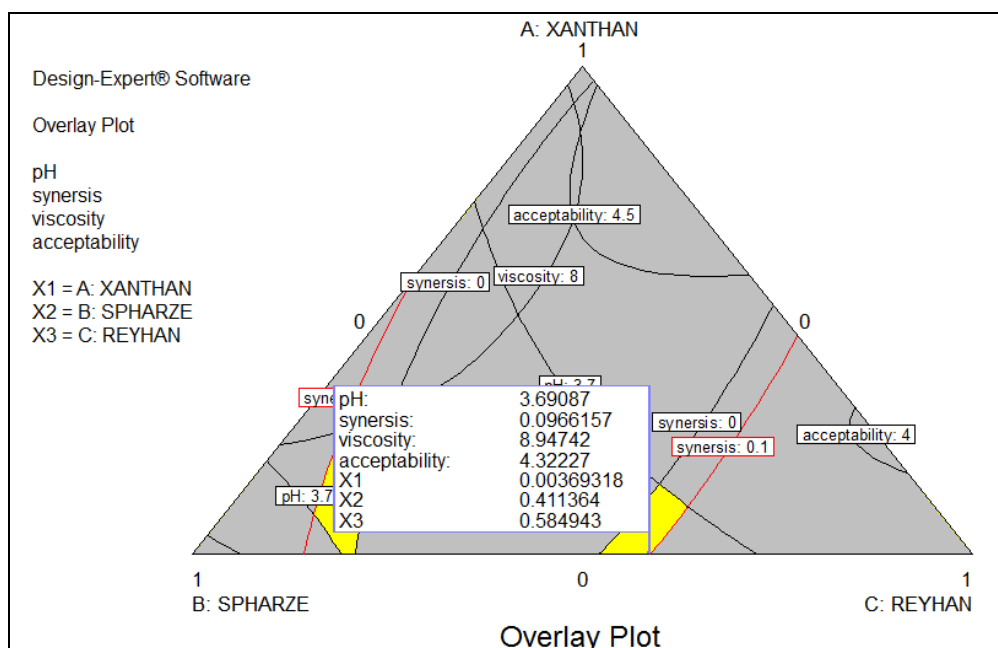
Design-Expert® Software

Overlay Plot

pH
synersis
viscosity
acceptability

X1 = A: XANTHAN
X2 = B: SPHARZE
X3 = C: REYHAN

A: XANTHAN
1

acceptability: 4.5

synersis: 0

viscosity: 8

0

0

pH: 3.7

syne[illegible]

| pH: | 3.69087 |
|---|---|
| synersis: | 0.0966157 |
| viscosity: | 8.94742 |
| acceptability: | 4.32227 |
| X1 | 0.00369318 |
| X2 | 0.411364 |
| X3 | 0.584943 |

synersis: 0

synersis: 0.1

acceptability: 4

pH: 3.7

1
B: SPHARZE

0

1
C: REYHAN

Overlay Plot